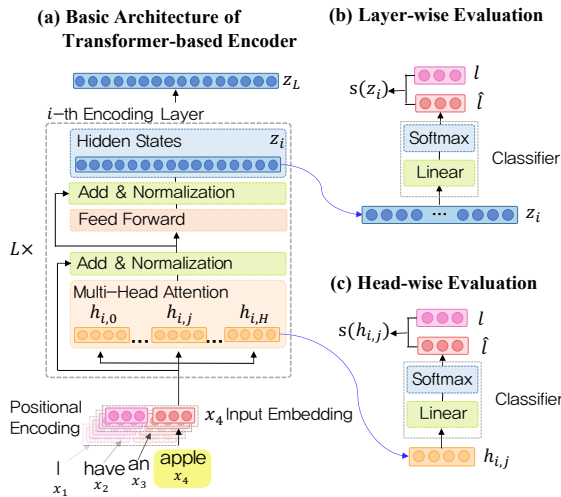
(a) Basic Architecture of Transformer-based Encoder

$z_L$

$i$−th Encoding Layer

Hidden States $z_i$

Add & Normalization

Feed Forward

$L\times$

Add & Normalization

Multi−Head Attention

$h_{i,0}$ $h_{i,j}$ $h_{i,H}$

Positional Encoding

$x_4$ Input Embedding

I $x_1$ have $x_2$ an $x_3$ apple $x_4$

(b) Layer-wise Evaluation

$s(z_i)$ $l$ $\hat{l}$

Softmax

Linear

Classifier

$z_i$

(c) Head-wise Evaluation

$s(h_{i,j})$ $l$ $\hat{l}$

Softmax

Linear

Classifier

$h_{i,j}$